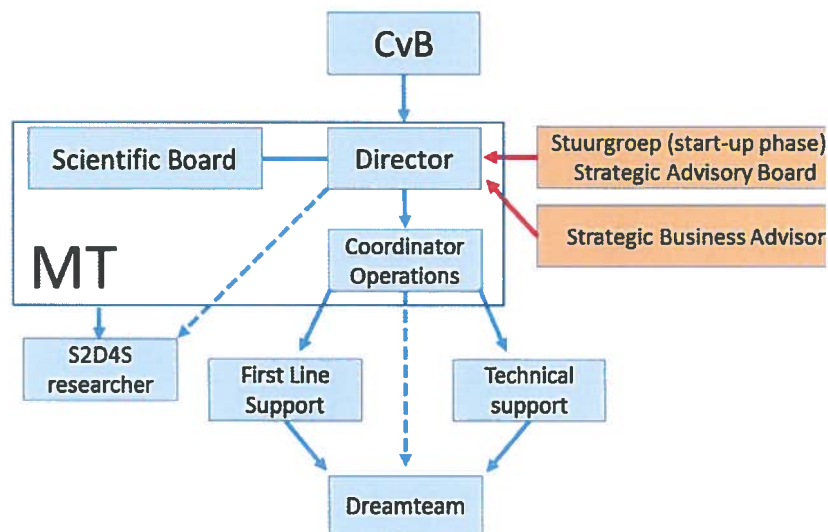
CvB

Scientific Board

Director

Stuurgroep (start-up phase)
Strategic Advisory Board

Strategic Business Advisor

MT

Coordinator Operations

S2D4S researcher

First Line Support

Technical support

Dreamteam